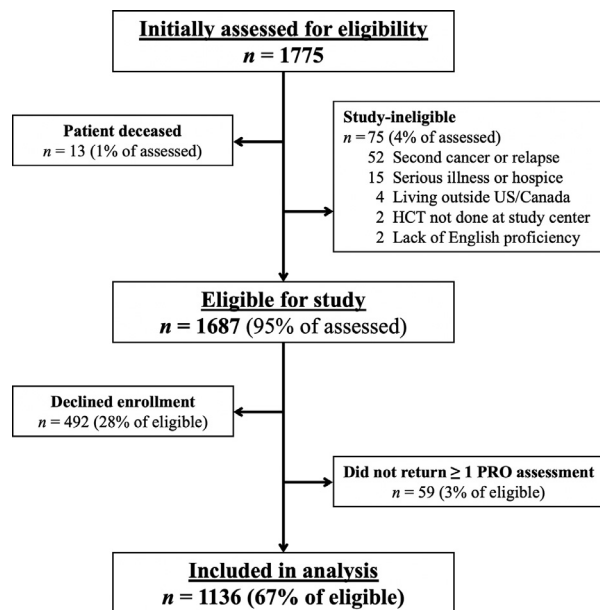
Initially assessed for eligibility
$n$ = 1775

Patient deceased
$n$ = 13 (1% of assessed)

Study-ineligible
$n$ = 75 (4% of assessed)
52 Second cancer or relapse
15 Serious illness or hospice
4 Living outside US/Canada
2 HCT not done at study center
2 Lack of English proficiency

Eligible for study
$n$ = 1687 (95% of assessed)

Declined enrollment
$n$ = 492 (28% of eligible)

Did not return $\geq$ 1 PRO assessment
$n$ = 59 (3% of eligible)

Included in analysis
$n$ = 1136 (67% of eligible)